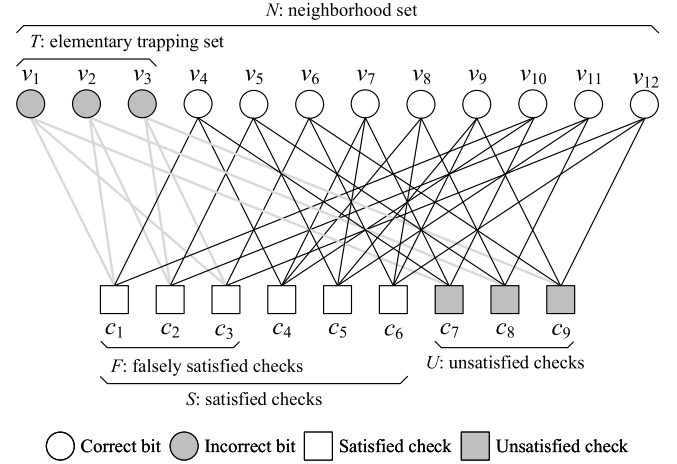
$N$: neighborhood set

$T$: elementary trapping set

$v_1$ $v_2$ $v_3$ $v_4$ $v_5$ $v_6$ $v_7$ $v_8$ $v_9$ $v_{10}$ $v_{11}$ $v_{12}$

$c_1$ $c_2$ $c_3$ $c_4$ $c_5$ $c_6$ $c_7$ $c_8$ $c_9$

$F$: falsely satisfied checks

$U$: unsatisfied checks

$S$: satisfied checks

Correct bit Incorrect bit Satisfied check Unsatisfied check